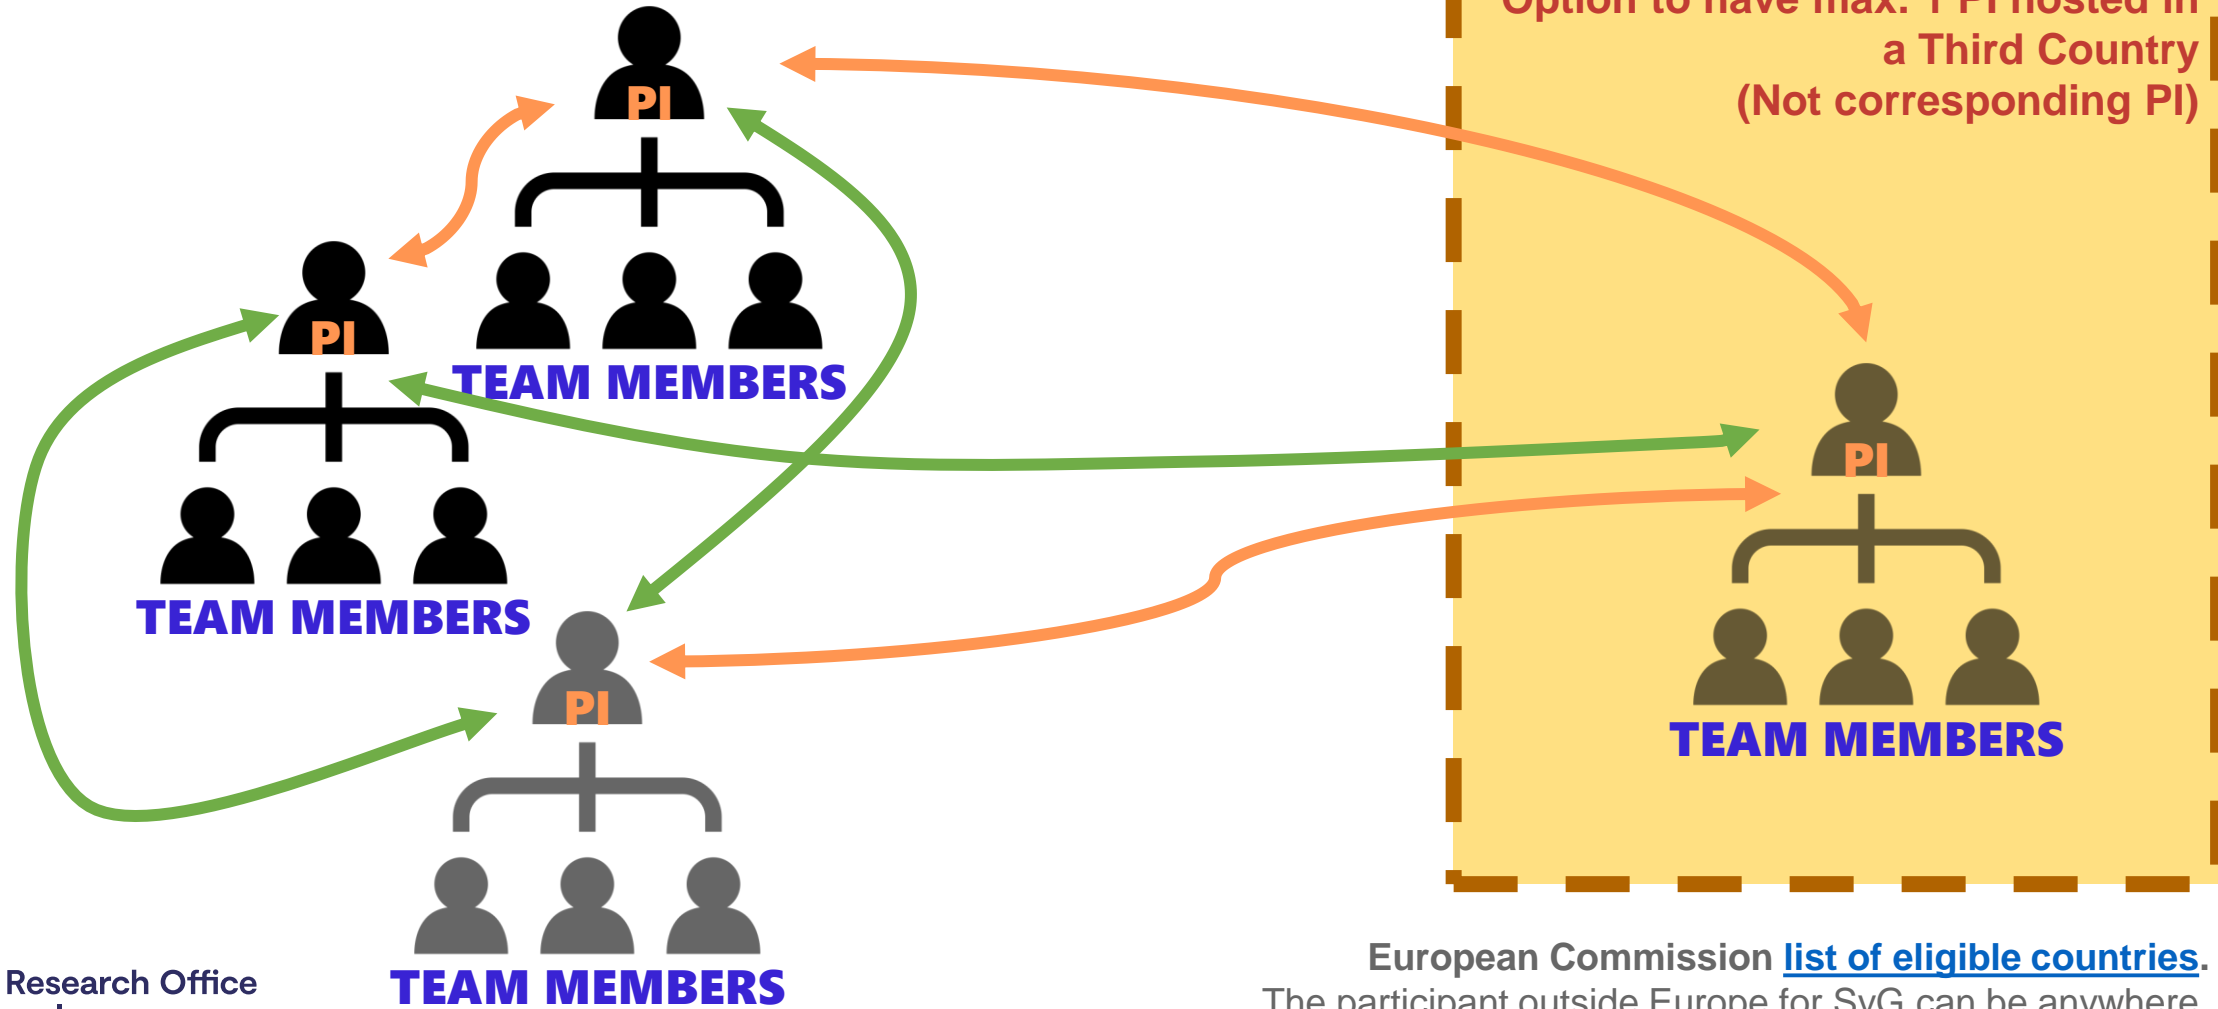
Option to have max. 1 PI hosted in a Third Country (Not corresponding PI)

PI

TEAM MEMBERS

PI

TEAM MEMBERS

PI

TEAM MEMBERS

PI

TEAM MEMBERS

Research Office

European Commission list of eligible countries.

The participant outside Europe for SyG can be anywhere